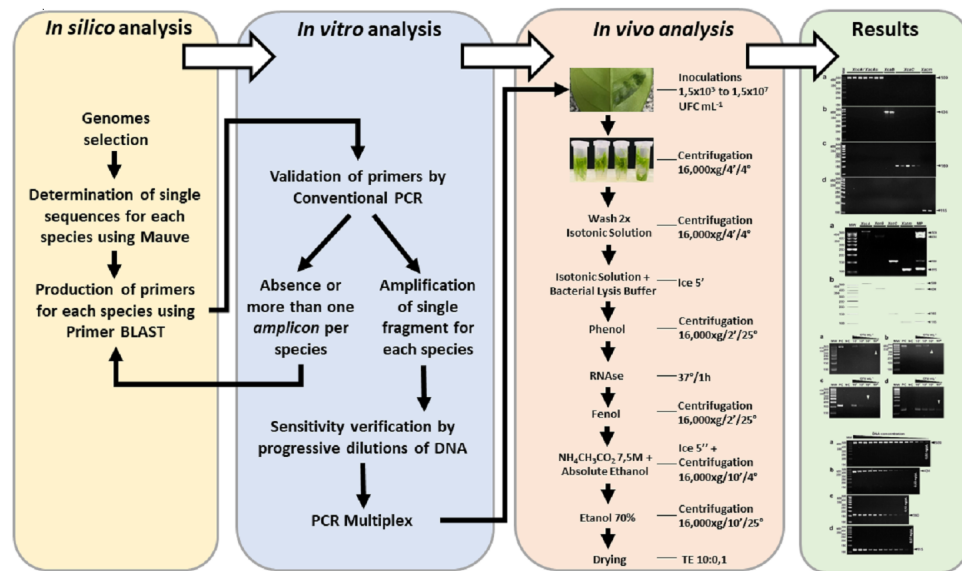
*In silico* analysis

Genomes selection

Determination of single sequences for each species using Mauve

Production of primers for each species using Primer BLAST

*In vitro* analysis

Validation of primers by Conventional PCR

Absence or more than one *amplicon* per species

Amplification of single fragment for each species

Sensitivity verification by progressive dilutions of DNA

PCR Multiplex

*In vivo* analysis

Inoculations $1,5x10^3$ to $1,5x10^7$ UFC $mL^{-1}$

Centrifugation 16,000xg/4'/4°

Wash 2x Isotonic Solution — Centrifugation 16,000xg/4'/4°

Isotonic Solution + Bacterial Lysis Buffer — Ice 5'

Phenol — Centrifugation 16,000xg/2'/25°

RNAse — 37°/1h

Fenol — Centrifugation 16,000xg/2'/25°

$NH_4CH_3CO_2$ 7,5M + Absolute Ethanol — Ice 5'' + Centrifugation 16,000xg/10'/4°

Etanol 70% — Centrifugation 16,000xg/10'/25°

Drying — TE 10:0,1

Results

a

b

c

d

a

b

a b

c d

a

b

c

d